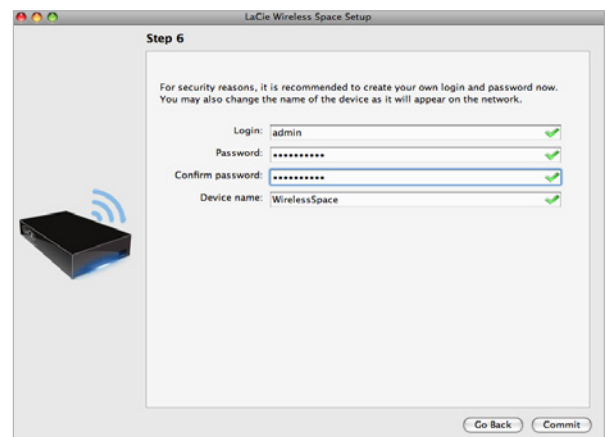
LaCie Wireless Space Setup

Step 6

For security reasons, it is recommended to create your own login and password now. You may also change the name of the device as it will appear on the network.

Login: admin

Password: •••••••••••

Confirm password: •••••••••••

Device name: WirelessSpace

Go Back

Commit